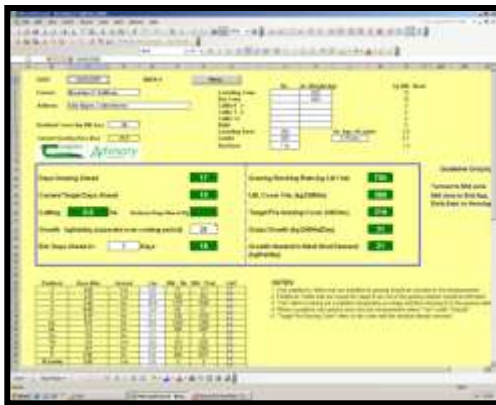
Days Grazing Ahead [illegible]

Current Target Days Ahead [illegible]

Growth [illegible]

Est. Days Ahead in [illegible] Days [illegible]

Grazing Stocking Rate (kg LW / ha) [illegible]

Av. Cover Yld. (kg DM/ha) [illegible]

Target Pre-Grazing Cover (kgDM/ha) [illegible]

Grass Growth (kg DM/ha/Day) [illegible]

Growth Needed to Meet Stock Demand (kgDM/ha) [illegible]

Menu

Advisory

NOTES:

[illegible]